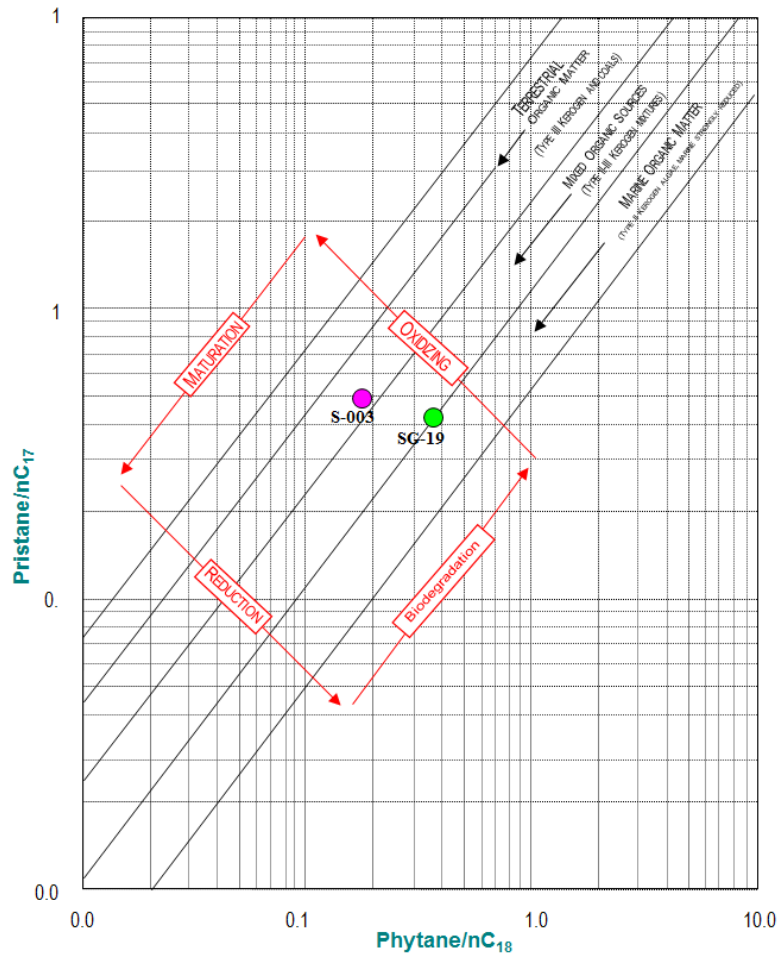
1

1

0.

0.0

0.0

0.1

1.0

10.0

Pristane/nC$_{17}$

Phytane/nC$_{18}$

TERRESTRIAL ORGANIC MATTER (TYPE III KEROGEN AND COALS)

MIXED ORGANIC SOURCES (TYPE II/III KEROGEN MIXTURES)

MARINE ORGANIC MATTER (TYPE II KEROGEN ALGAE, MARINE STRONGLY REDUCED)

MATURATION

OXIDIZING

REDUCTION

Biodegradation

S-003

SG-19